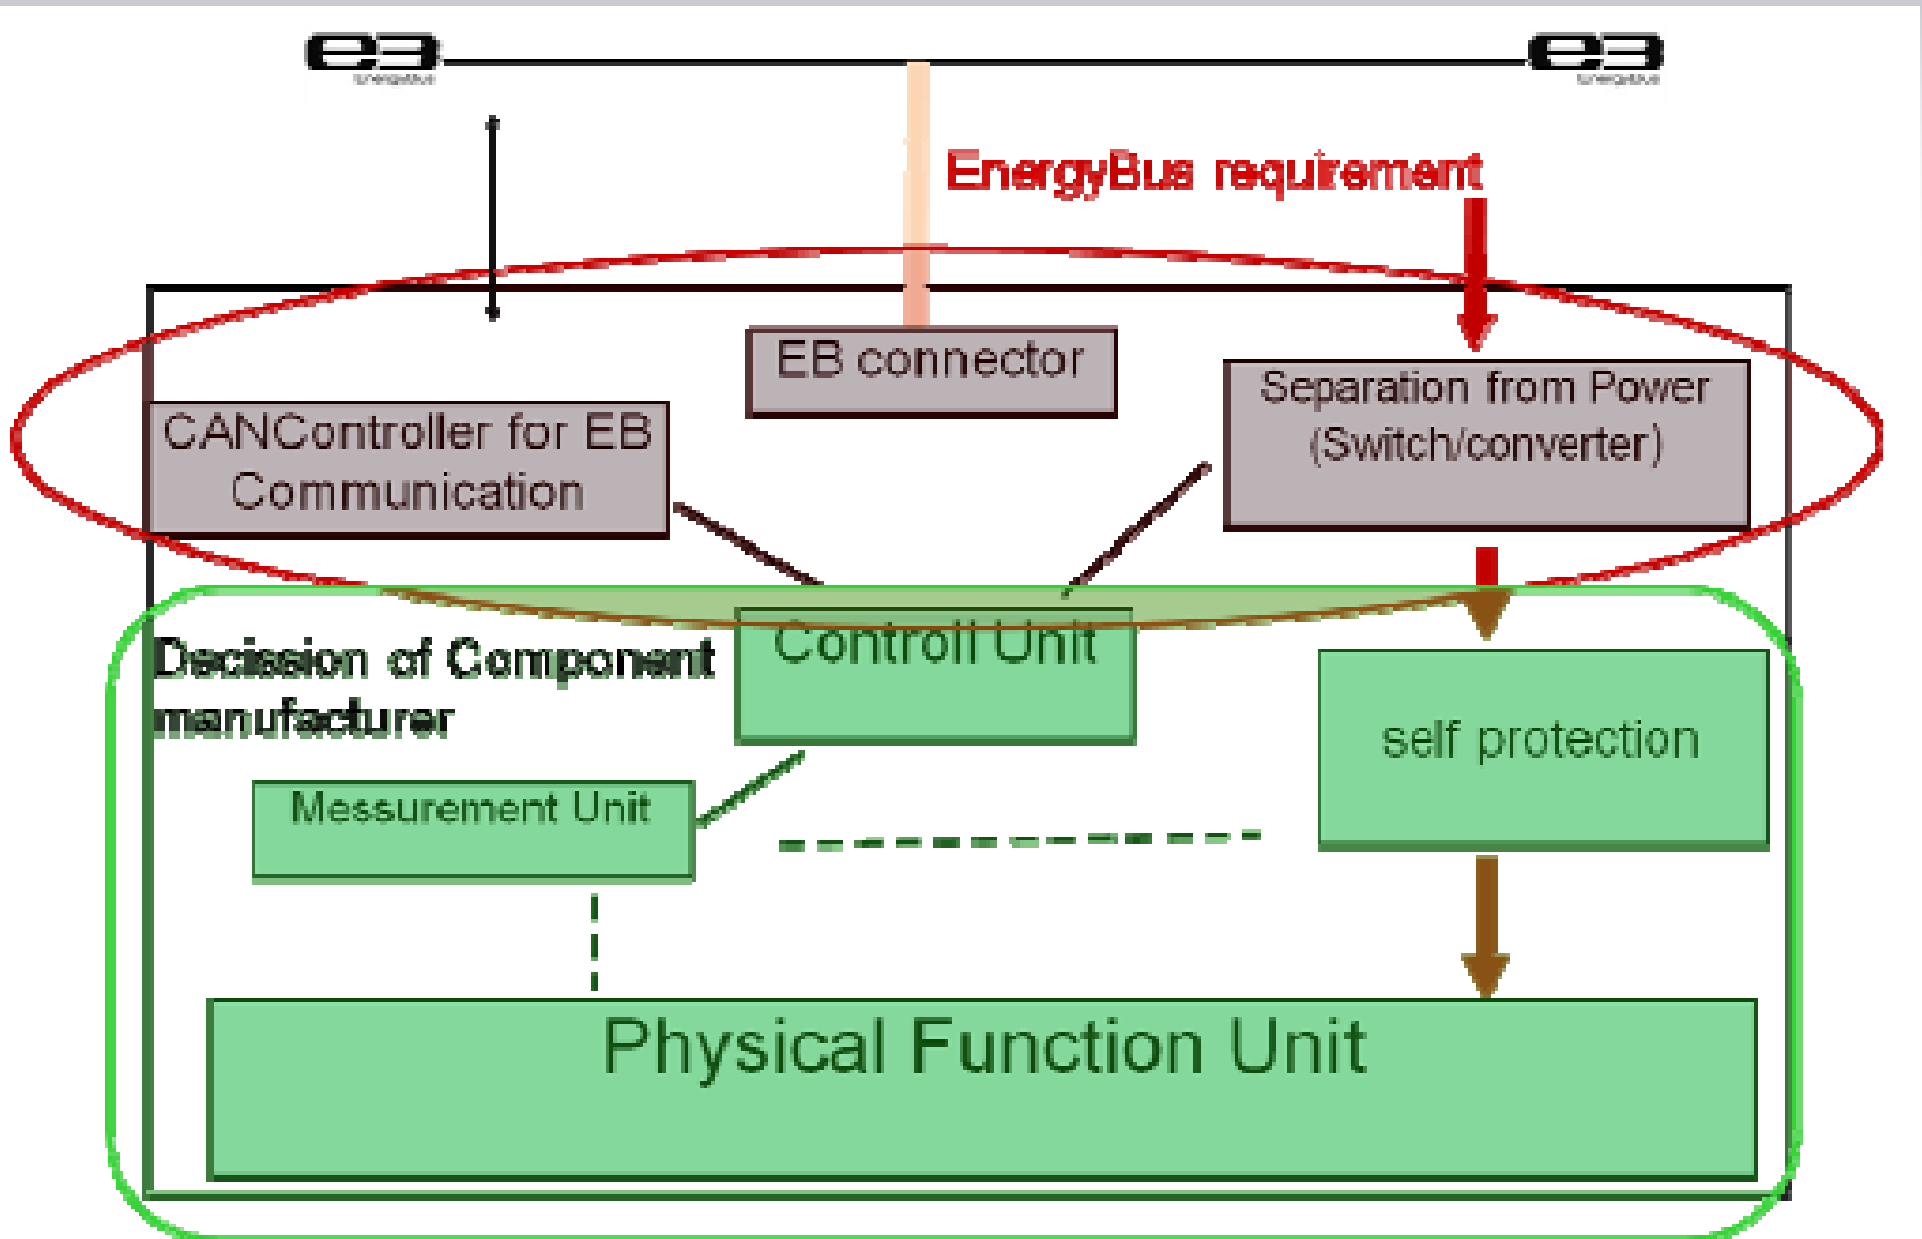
e3
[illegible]

e3
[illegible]

EnergyBus requirement

EB connector

CANController for EB Communication

Separation from Power (Switch/converter)

Decission of Component manufacturer

Controll Unit

self protection

Messurement Unit

Physical Function Unit